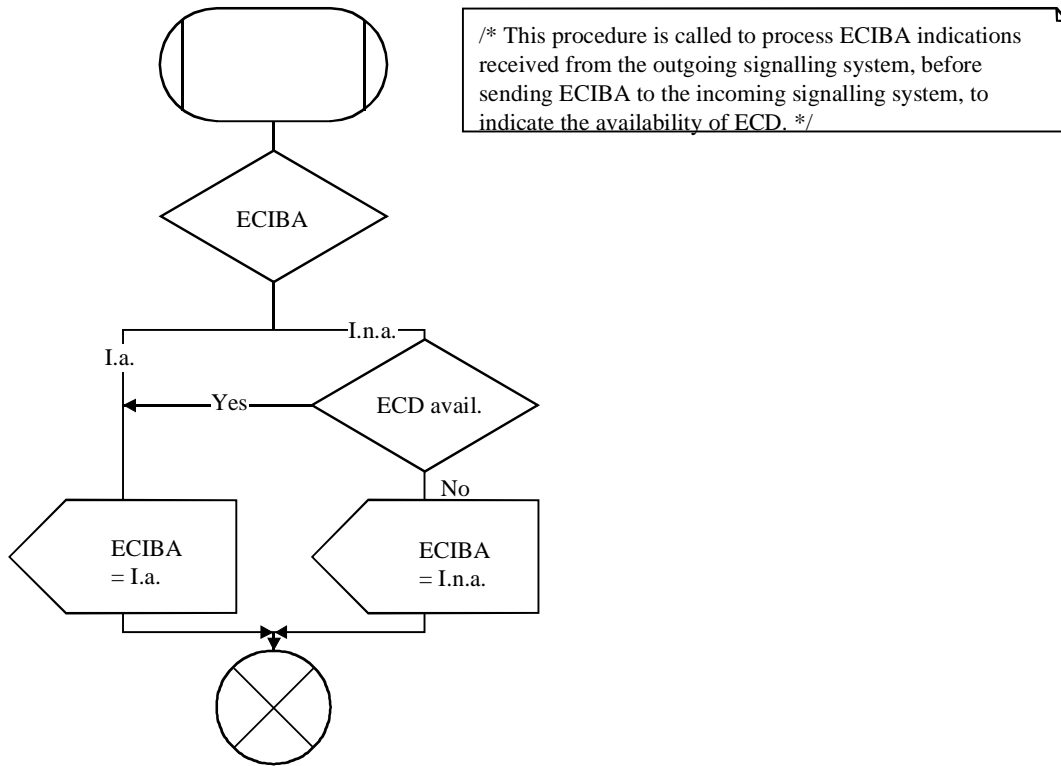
/* This procedure is called to process ECIBA indications received from the outgoing signalling system, before sending ECIBA to the incoming signalling system, to indicate the availability of ECD. */

ECIBA

I.n.a.

I.a.

Yes

ECD avail.

No

ECIBA
= I.a.

ECIBA
= I.n.a.